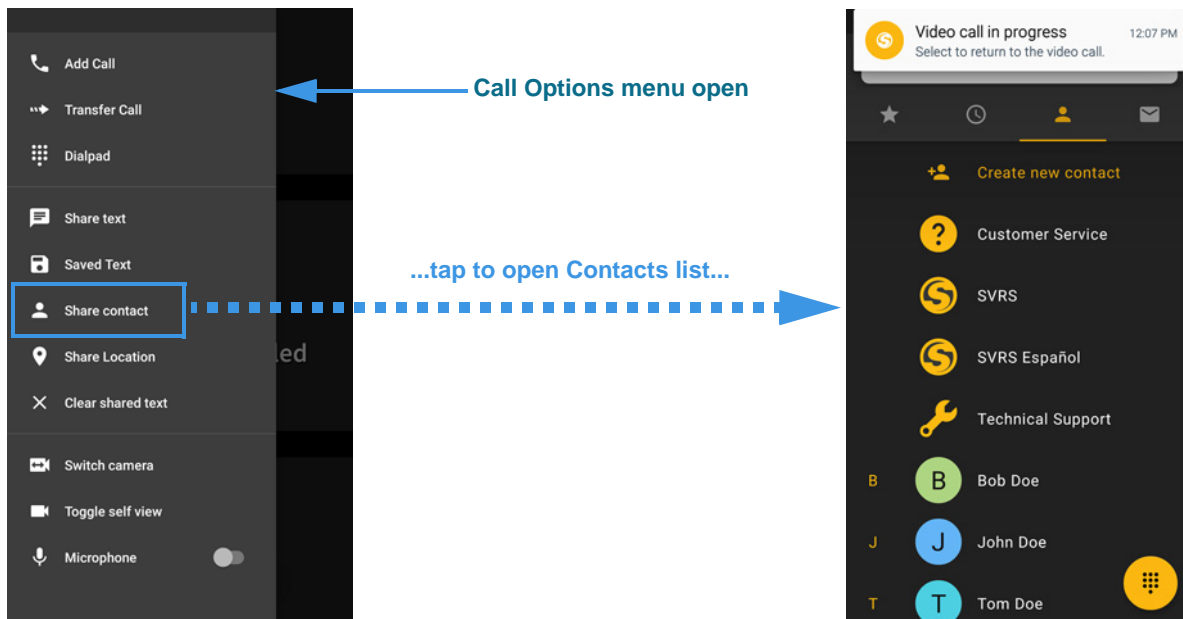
Add Call
Transfer Call
Dialpad
Share text
Saved Text
Share contact
Share Location
Clear shared text
Switch camera
Toggle self view
Microphone

led

Call Options menu open

...tap to open Contacts list...

Video call in progress
12:07 PM
Select to return to the video call.

Create new contact
Customer Service
SVRS
SVRS Español
Technical Support
B
B
Bob Doe
J
J
John Doe
T
T
Tom Doe